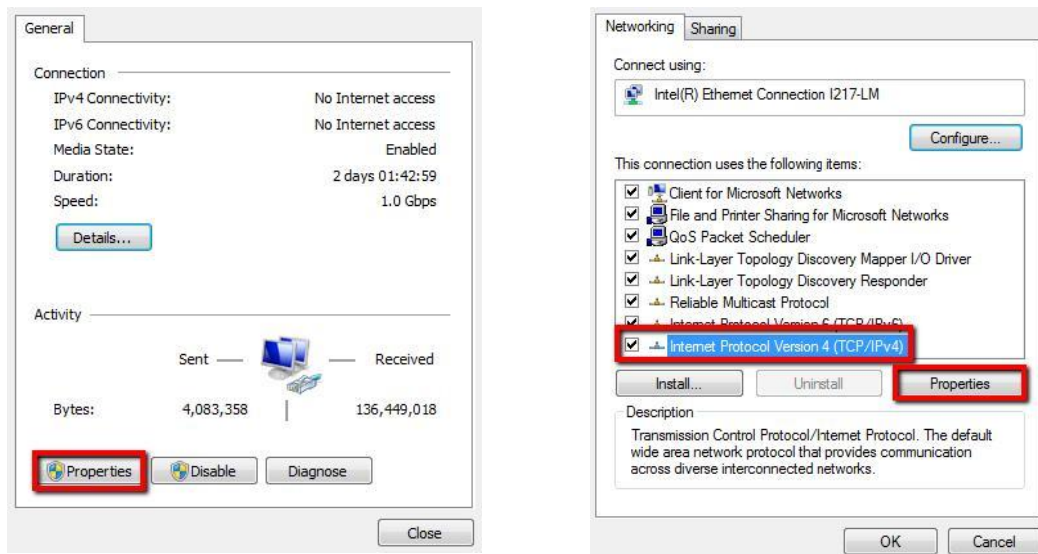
General

Connection

IPv4 Connectivity: No Internet access

IPv6 Connectivity: No Internet access

Media State: Enabled

Duration: 2 days 01:42:59

Speed: 1.0 Gbps

Details...

Activity

Sent — — Received

Bytes: 4,083,358 136,449,018

Properties Disable Diagnose

Close

Networking Sharing

Connect using:

Intel(R) Ethernet Connection I217-LM

Configure...

This connection uses the following items:

Client for Microsoft Networks

File and Printer Sharing for Microsoft Networks

QoS Packet Scheduler

Link-Layer Topology Discovery Mapper I/O Driver

Link-Layer Topology Discovery Responder

Reliable Multicast Protocol

Internet Protocol Version 6 (TCP/IPv6)

Internet Protocol Version 4 (TCP/IPv4)

Install... Uninstall Properties

Description

Transmission Control Protocol/Internet Protocol. The default wide area network protocol that provides communication across diverse interconnected networks.

OK Cancel